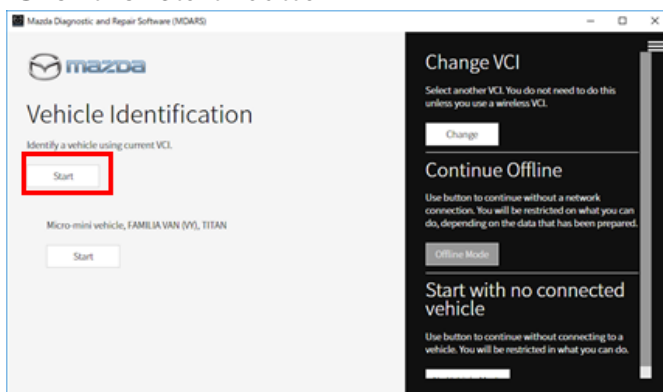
Mazda Diagnostic and Repair Software (MDARS)

mazda

Vehicle Identification

Identify a vehicle using current VCI.

Start

Micro-mini vehicle, FAMILIA VAN (VY), TITAN

Start

Change VCI

Select another VCI. You do not need to do this unless you use a wireless VCI.

Change

Continue Offline

Use button to continue without a network connection. You will be restricted on what you can do, depending on the data that has been prepared.

Offline Mode

Start with no connected vehicle

Use button to continue without connecting to a vehicle. You will be restricted in what you can do.